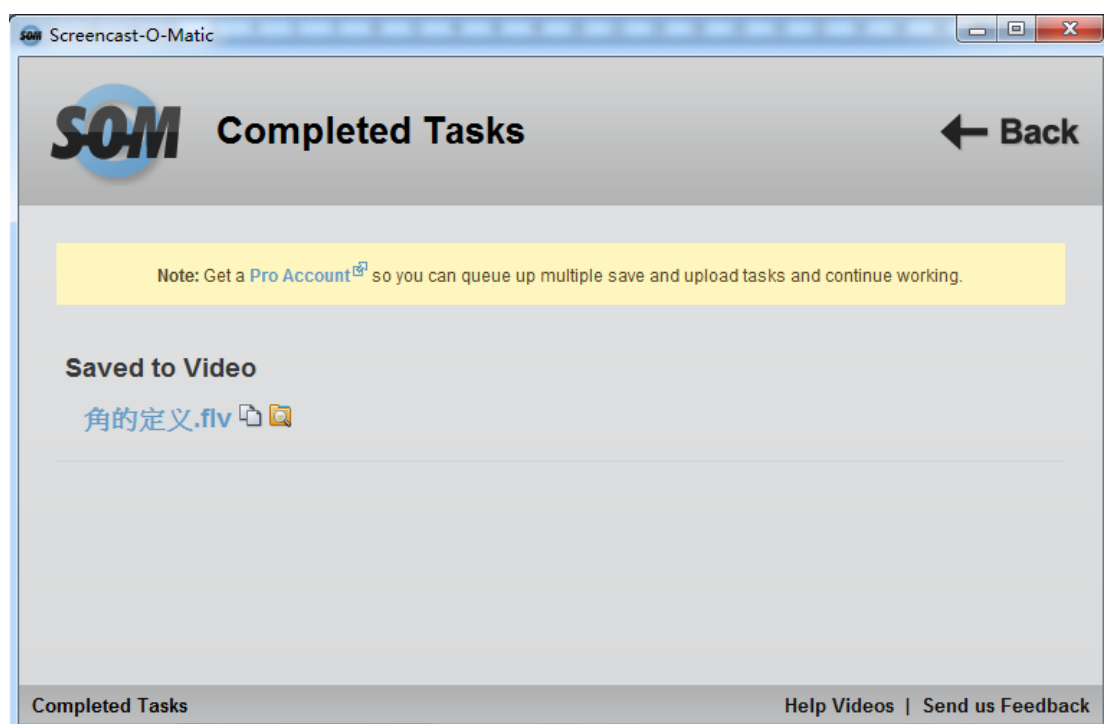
Screencast-O-Matic

SOM

Completed Tasks

Back

Note: Get a Pro Account so you can queue up multiple save and upload tasks and continue working.

Saved to Video

角的定义.flv

Completed Tasks

Help Videos | Send us Feedback